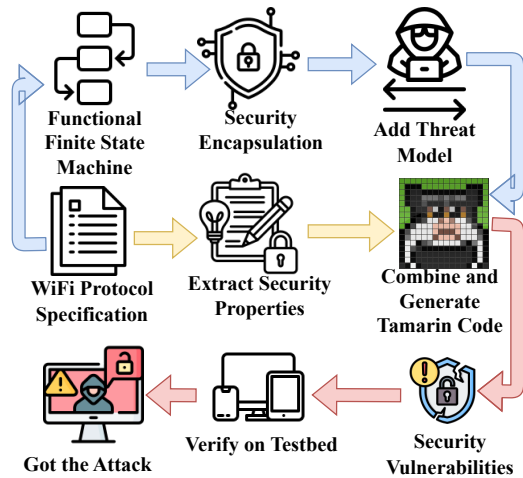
Functional Finite State Machine

Security Encapsulation

Add Threat Model

WiFi Protocol Specification

Extract Security Properties

Combine and Generate Tamarin Code

Got the Attack

Verify on Testbed

Security Vulnerabilities